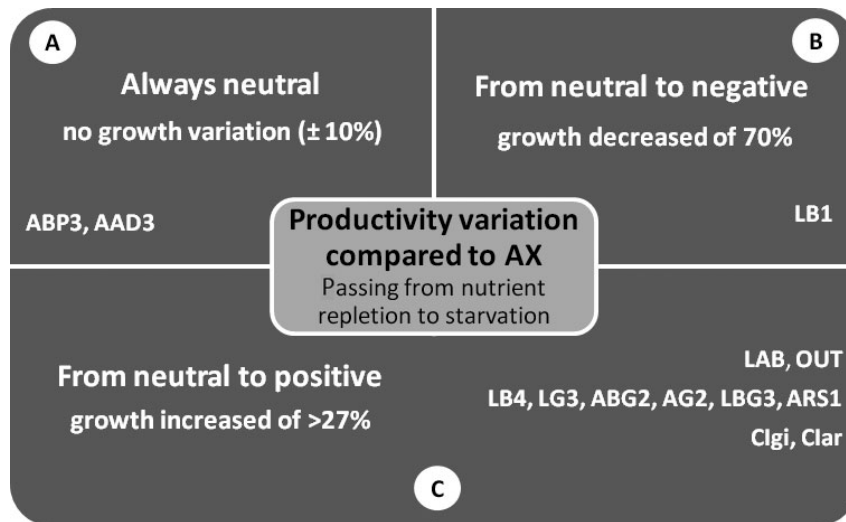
A

Always neutral
no growth variation (± 10%)

ABP3, AAD3

B

From neutral to negative
growth decreased of 70%

LB1

Productivity variation compared to AX
Passing from nutrient repletion to starvation

From neutral to positive
growth increased of >27%

LAB, OUT
LB4, LG3, ABG2, AG2, LBG3, ARS1
Clgi, Clar

C